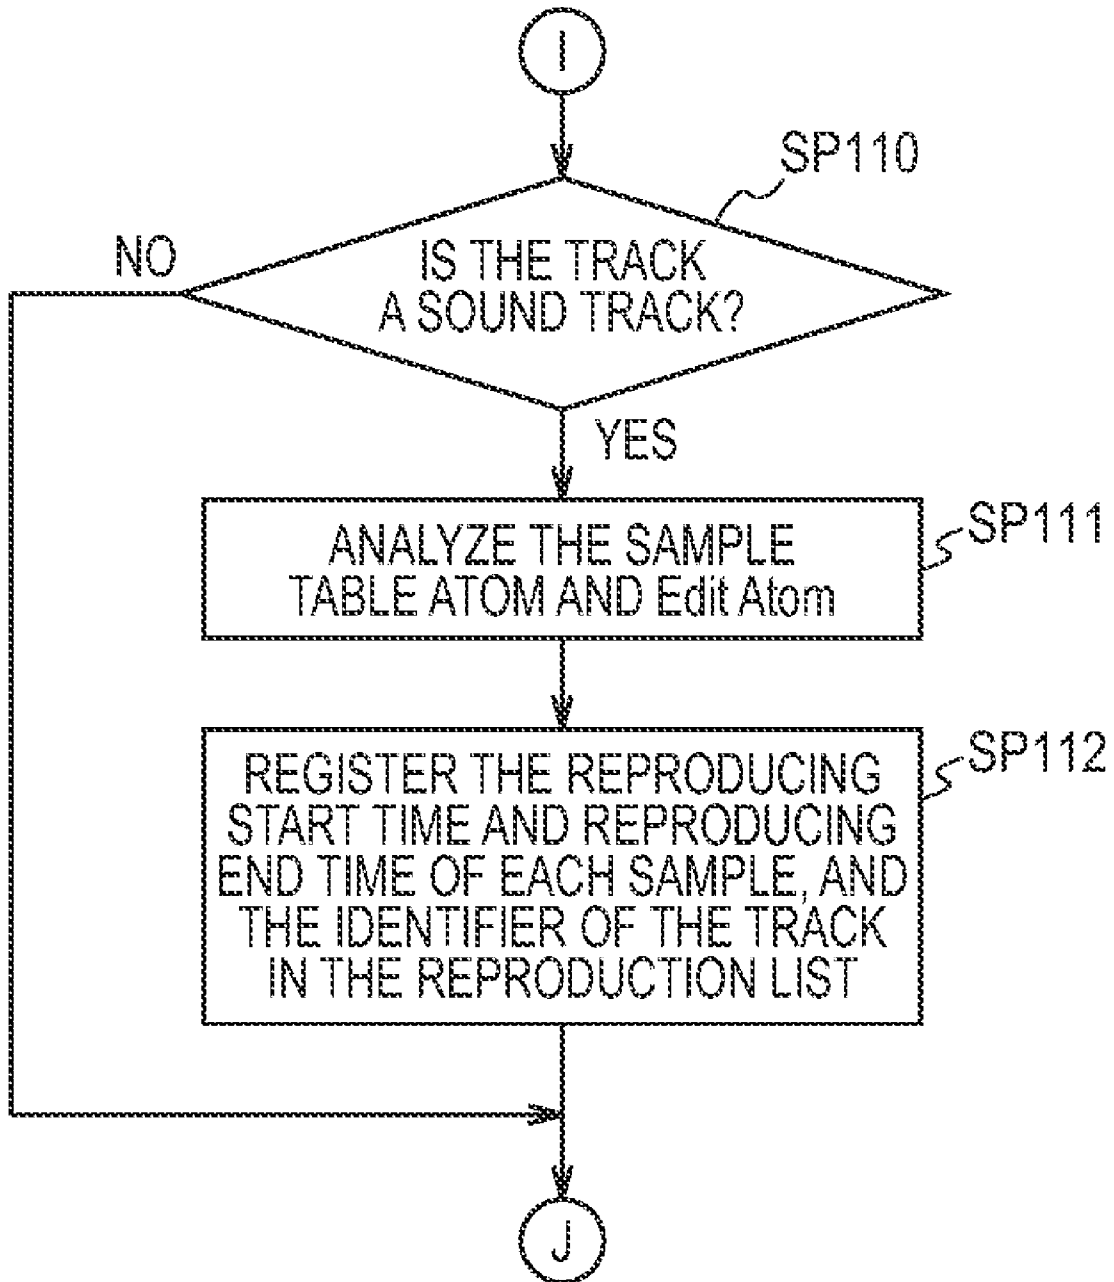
I

SP110

IS THE TRACK A SOUND TRACK?

NO

YES

ANALYZE THE SAMPLE TABLE ATOM AND Edit Atom

SP111

REGISTER THE REPRODUCING START TIME AND REPRODUCING END TIME OF EACH SAMPLE, AND THE IDENTIFIER OF THE TRACK IN THE REPRODUCTION LIST

SP112

J